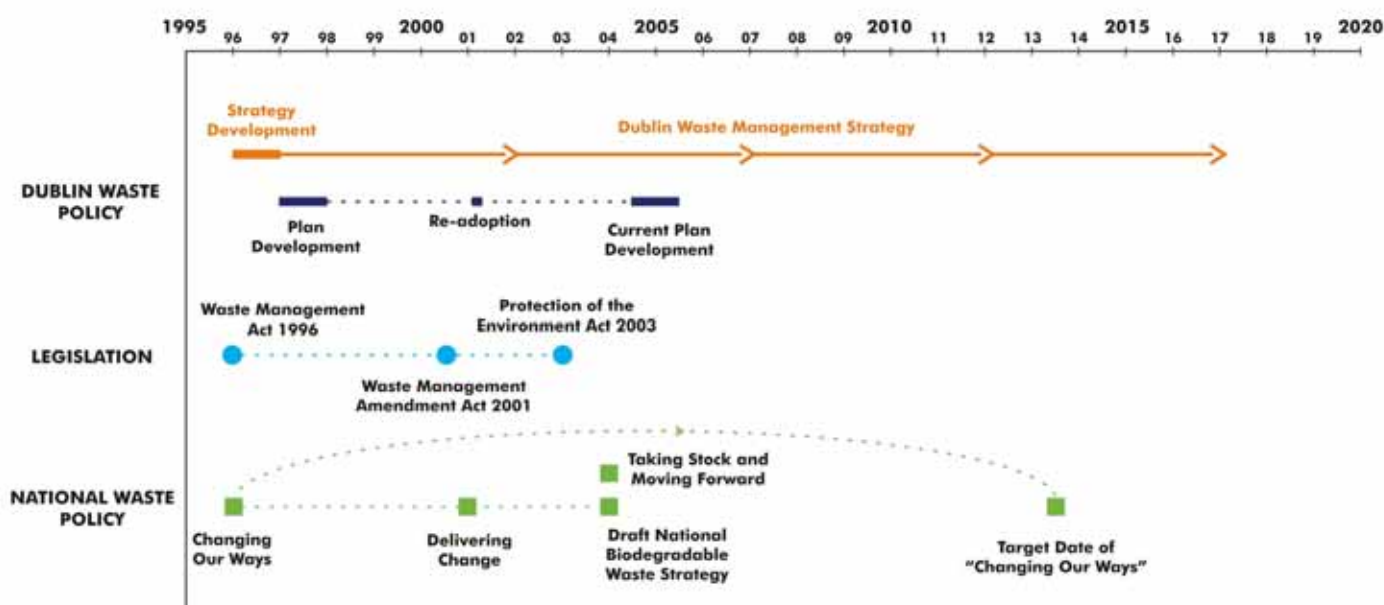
1995 96 97 98 99 2000 01 02 03 04 2005 06 07 08 09 2010 11 12 13 14 2015 16 17 18 19 2020

Strategy Development

Dublin Waste Management Strategy

DUBLIN WASTE POLICY

Plan Development

Re-adoption

Current Plan Development

Waste Management Act 1996

Protection of the Environment Act 2003

LEGISLATION

Waste Management Amendment Act 2001

Taking Stock and Moving Forward

NATIONAL WASTE POLICY

Changing Our Ways

Delivering Change

Draft National Biodegradable Waste Strategy

Target Date of "Changing Our Ways"